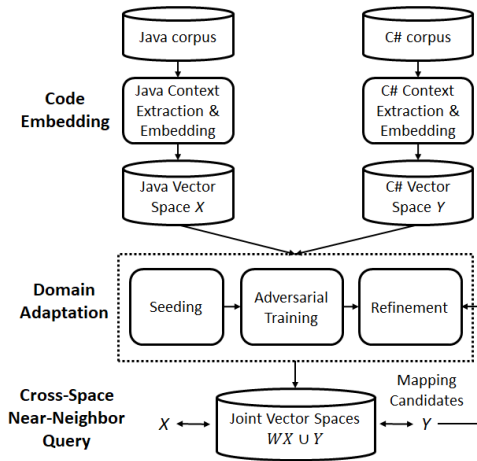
Java corpus

C# corpus

Code Embedding

Java Context Extraction & Embedding

C# Context Extraction & Embedding

Java Vector Space $X$

C# Vector Space $Y$

Domain Adaptation

Seeding

Adversarial Training

Refinement

Cross-Space Near-Neighbor Query

Mapping Candidates

$X$

Joint Vector Spaces $WX \cup Y$

$Y$